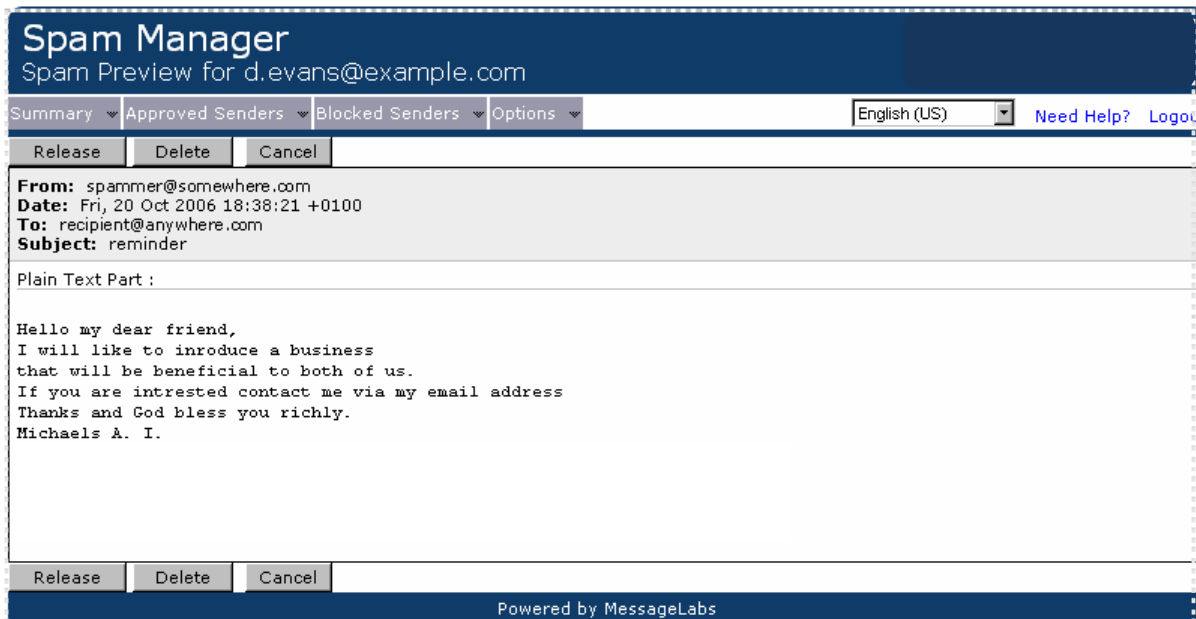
Spam Manager
Spam Preview for d.evans@example.com

Summary Approved Senders Blocked Senders Options English (US) Need Help? Logou

Release Delete Cancel

**From:** spammer@somewhere.com
**Date:** Fri, 20 Oct 2006 18:38:21 +0100
**To:** recipient@anywhere.com
**Subject:** reminder

Plain Text Part :

Hello my dear friend,
I will like to inroduce a business
that will be beneficial to both of us.
If you are intrested contact me via my email address
Thanks and God bless you richly.
Michaels A. I.

Release Delete Cancel

Powered by MessageLabs